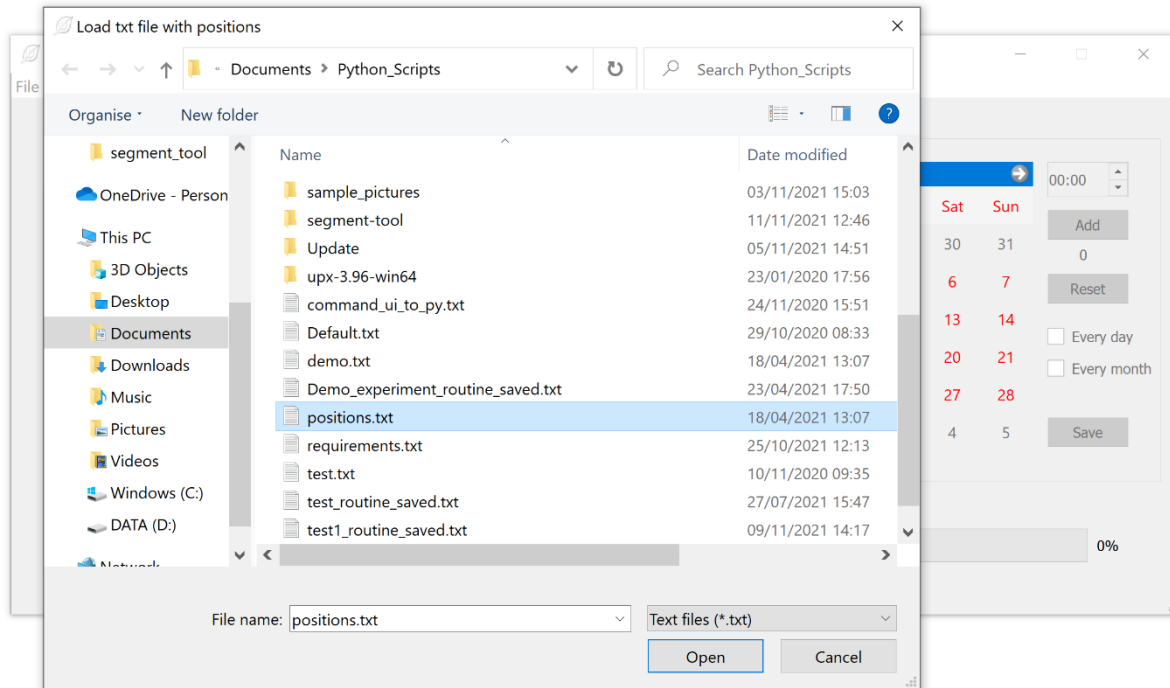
Load txt file with positions

Documents > Python_Scripts

Search Python_Scripts

Organise
New folder

segment_tool
OneDrive - Person
This PC
3D Objects
Desktop
Documents
Downloads
Music
Pictures
Videos
Windows (C:)
DATA (D:)
Network

| Name | Date modified |
|---|---|
| sample_pictures | 03/11/2021 15:03 |
| segment-tool | 11/11/2021 12:46 |
| Update | 05/11/2021 14:51 |
| upx-3.96-win64 | 23/01/2020 17:56 |
| command_ui_to_py.txt | 24/11/2020 15:51 |
| Default.txt | 29/10/2020 08:33 |
| demo.txt | 18/04/2021 13:07 |
| Demo_experiment_routine_saved.txt | 23/04/2021 17:50 |
| positions.txt | 18/04/2021 13:07 |
| requirements.txt | 25/10/2021 12:13 |
| test.txt | 10/11/2020 09:35 |
| test_routine_saved.txt | 27/07/2021 15:47 |
| test1_routine_saved.txt | 09/11/2021 14:17 |

File name: positions.txt
Text files (*.txt)
Open
Cancel

File

| Sat | Sun |
|---|---|
| 30 | 31 |
| 6 | 7 |
| 13 | 14 |
| 20 | 21 |
| 27 | 28 |
| 4 | 5 |

00:00
Add
0
Reset
Every day
Every month
Save
0%